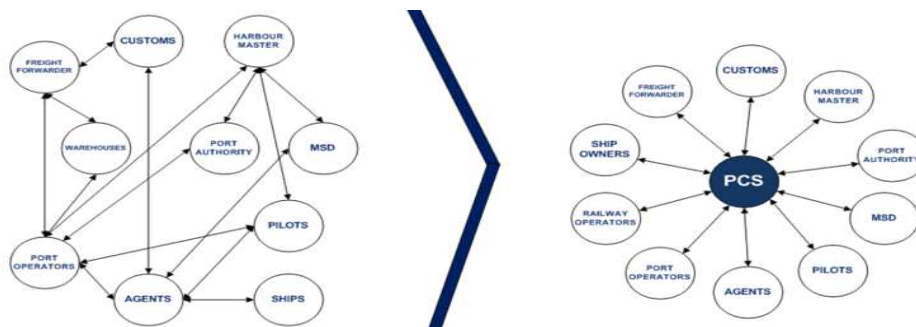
FREIGHT FORWARDER
CUSTOMS
HARBOUR MASTER
WAREHOUSES
PORT AUTHORITY
MSD
PILOTS
PORT OPERATORS
AGENTS
SHIPS

FREIGHT FORWARDER
CUSTOMS
HARBOUR MASTER
SHIP OWNERS
PCS
PORT AUTHORITY
RAILWAY OPERATORS
MSD
PORT OPERATORS
PILOTS
AGENTS